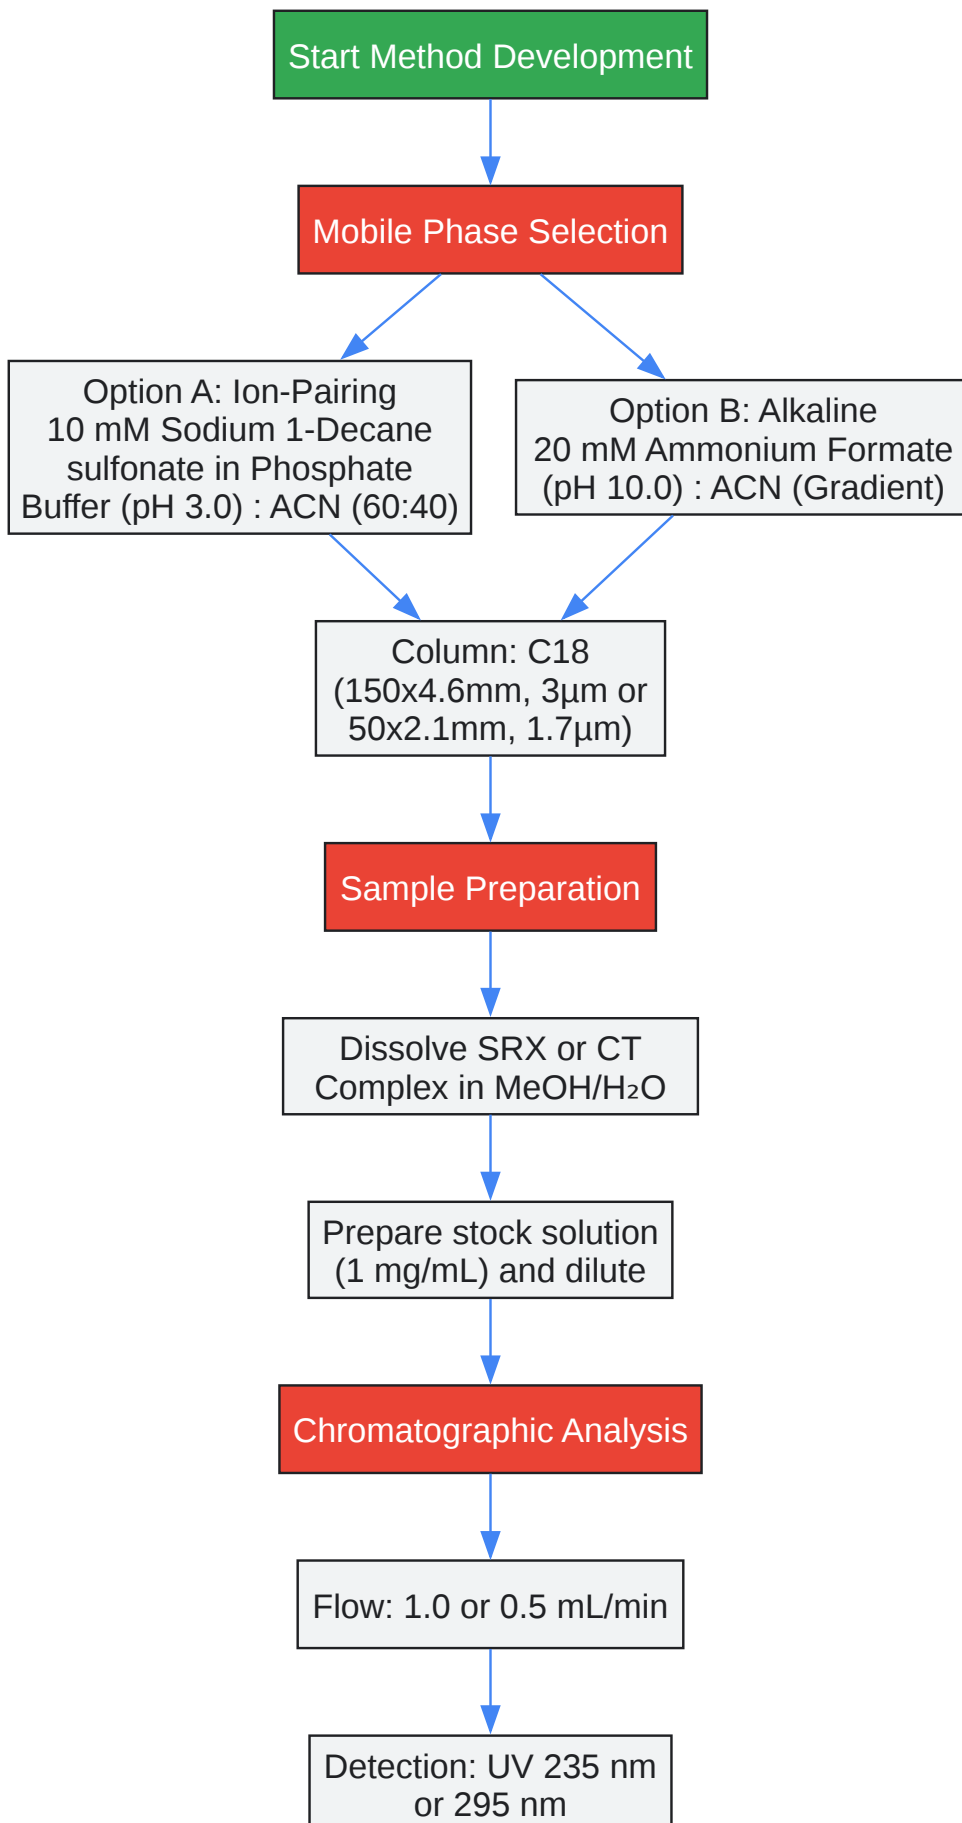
Start Method Development

Mobile Phase Selection

Option A: Ion-Pairing
10 mM Sodium 1-Decane sulfonate in Phosphate Buffer (pH 3.0) : ACN (60:40)

Option B: Alkaline
20 mM Ammonium Formate (pH 10.0) : ACN (Gradient)

Column: C18
(150x4.6mm, 3µm or 50x2.1mm, 1.7µm)

Sample Preparation

Dissolve SRX or CT Complex in MeOH/$H_2O$

Prepare stock solution (1 mg/mL) and dilute

Chromatographic Analysis

Flow: 1.0 or 0.5 mL/min

Detection: UV 235 nm or 295 nm